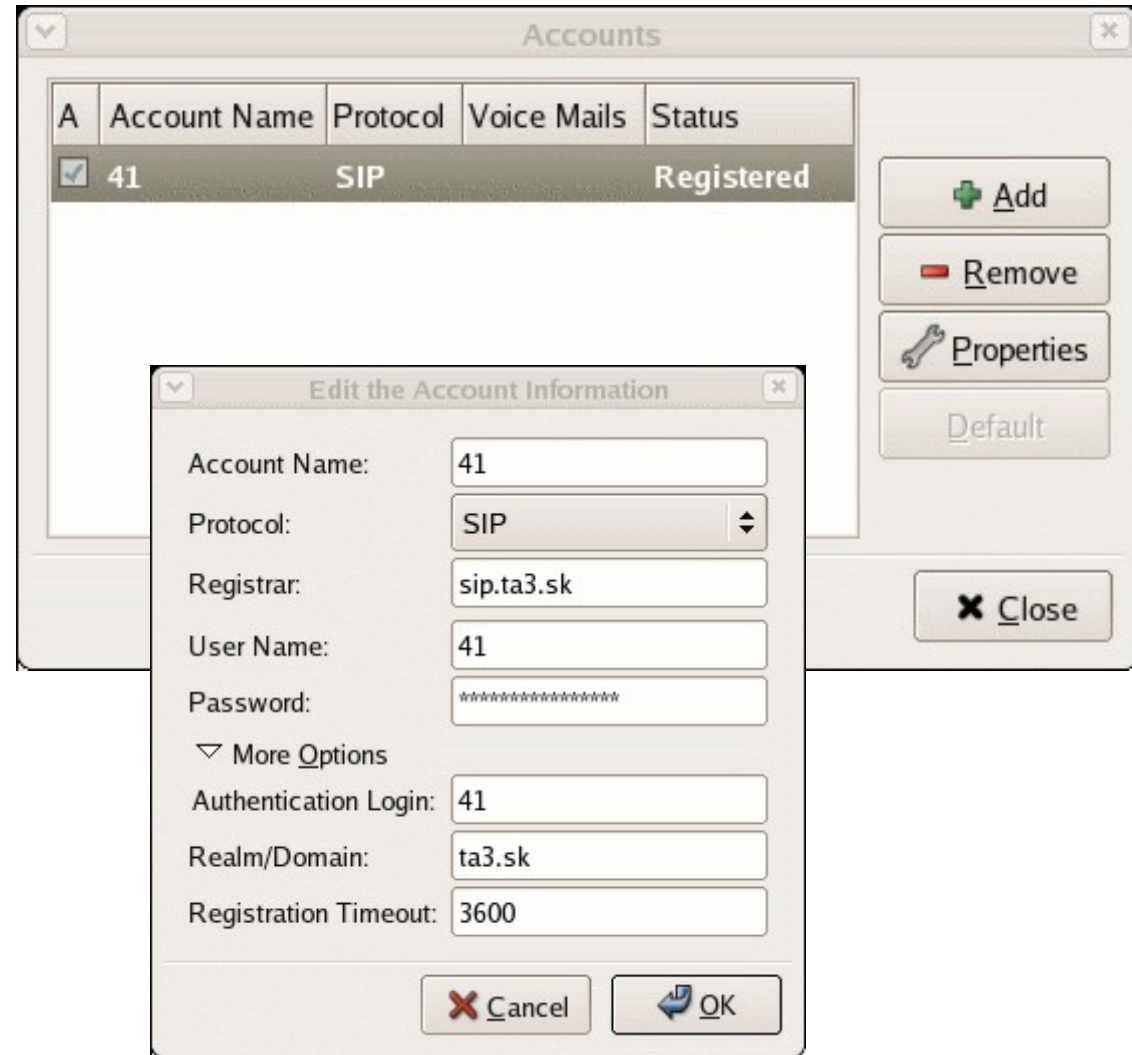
Accounts

| A | Account Name | Protocol | Voice Mails | Status |
|---|---|---|---|---|
| ☑ | 41 | SIP | | Registered |

Add
Remove
Properties
Default

Close

Edit the Account Information

Account Name: 41
Protocol: SIP
Registrar: sip.ta3.sk
User Name: 41
Password: ****************
More Options
Authentication Login: 41
Realm/Domain: ta3.sk
Registration Timeout: 3600

Cancel
OK